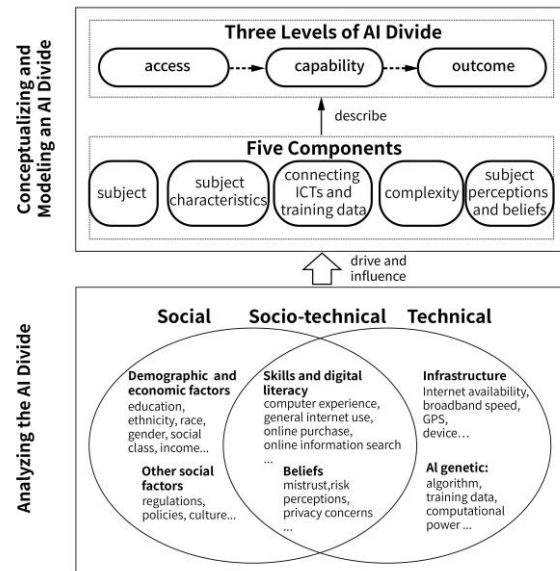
Conceptualizing and Modeling an AI Divide

Three Levels of AI Divide

access

capability

outcome

describe

Five Components

subject

subject characteristics

connecting ICTs and training data

complexity

subject perceptions and beliefs

drive and influence

Analyzing the AI Divide

Social

Socio-technical

Technical

Demographic and economic factors
education, ethnicity, race, gender, social class, income...

Other social factors
regulations, policies, culture...

Skills and digital literacy
computer experience, general internet use, online purchase, online information search
...

Beliefs
mistrust,risk perceptions, privacy concerns
...

Infrastructure
Internet availability, broadband speed, GPS, device...

AI genetic:
algorithm, training data, computational power ...